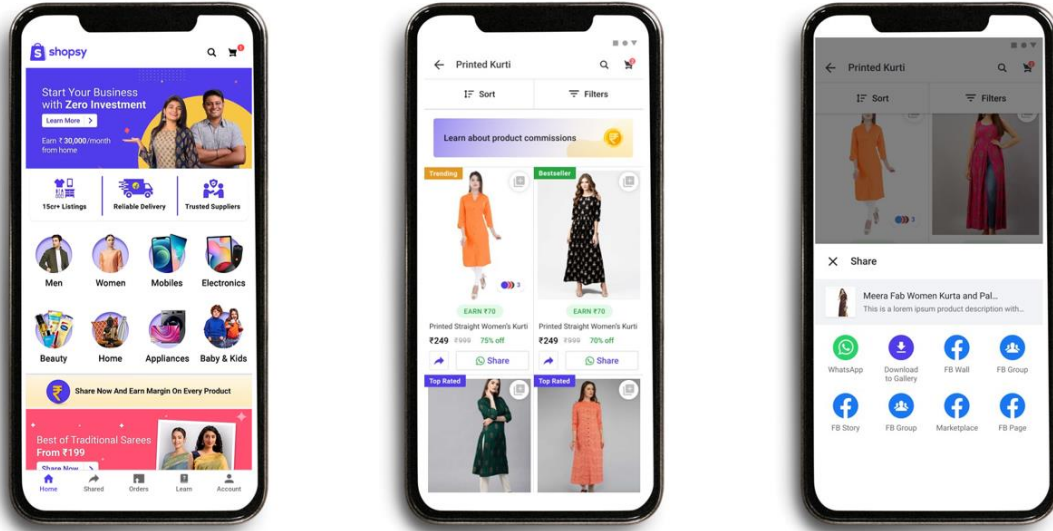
shopsy

Start Your Business with Zero Investment

Learn More

Earn ₹ 30,000/month from home

15cr+ Listings

Reliable Delivery

Trusted Suppliers

Men

Women

Mobiles

Electronics

Beauty

Home

Appliances

Baby & Kids

Share Now And Earn Margin On Every Product

Best of Traditional Sarees From ₹199

Share Now

Home

Shared

Orders

Learn

Account

Printed Kurti

Sort

Filters

Learn about product commissions

Trending

Bestseller

3

EARN ₹70

EARN ₹70

Printed Straight Women's Kurti

₹249 ₹999 75% off

Share

Printed Straight Women's Kurti

₹249 ₹999 70% off

Share

Top Rated

Top Rated

Printed Kurti

Sort

Filters

3

Share

Meera Fab Women Kurta and Pal...

This is a lorem ipsum product description with...

WhatsApp

Download to Gallery

FB Wall

FB Group

FB Story

FB Group

Marketplace

FB Page